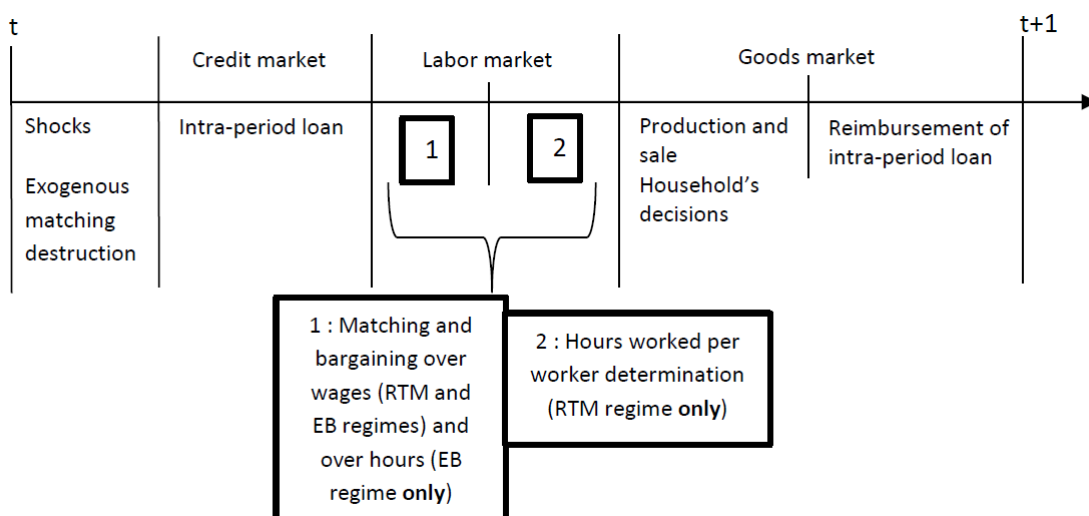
t

t+1

Credit market

Labor market

Goods market

Shocks

Exogenous matching destruction

Intra-period loan

1

2

Production and sale
Household's decisions

Reimbursement of intra-period loan

1 : Matching and bargaining over wages (RTM and EB regimes) and over hours (EB regime **only**)

2 : Hours worked per worker determination (RTM regime **only**)